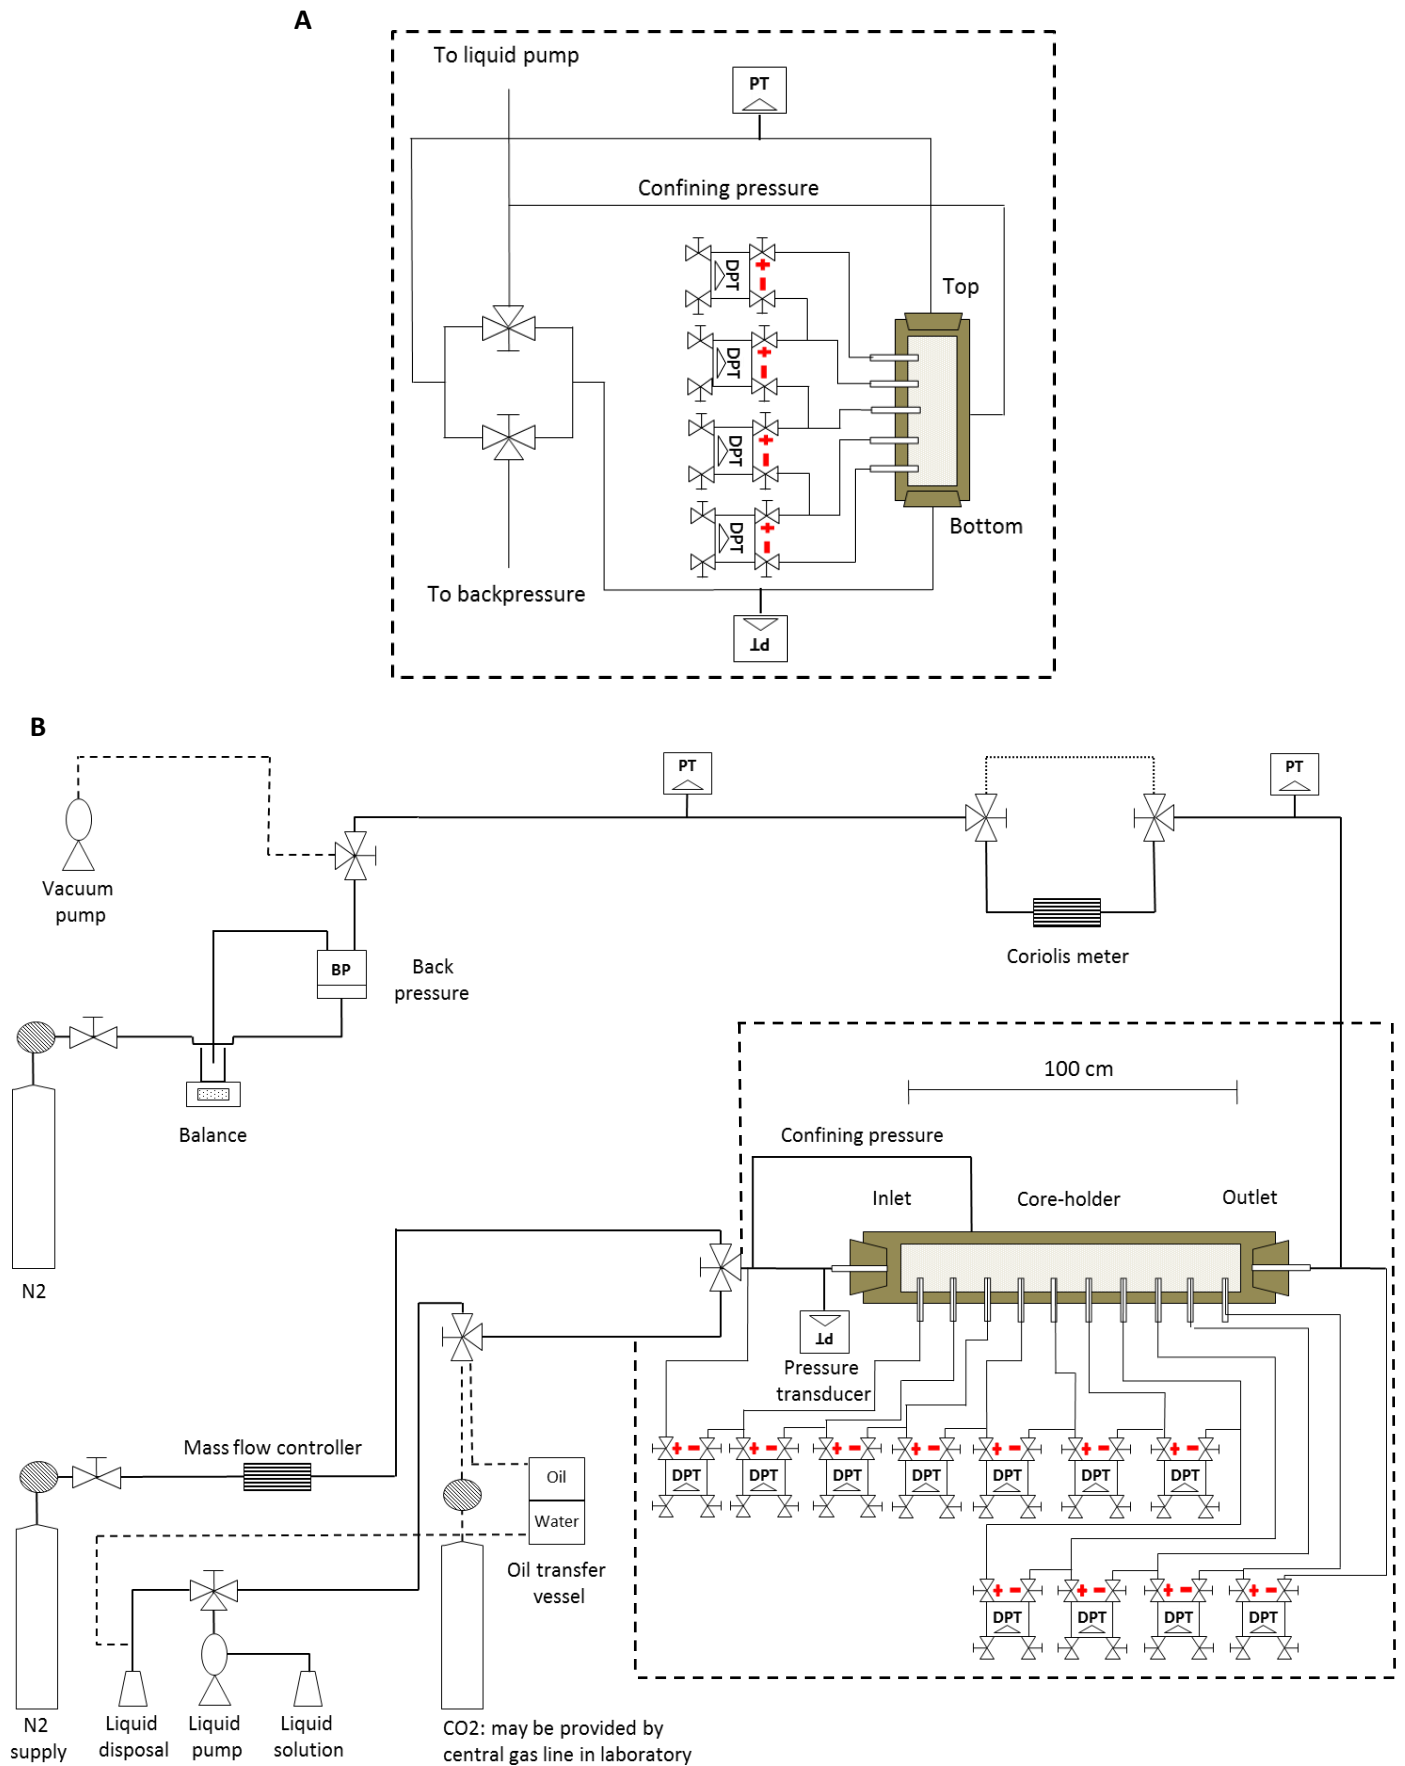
A

To liquid pump

PT

Confining pressure

DPT + -

DPT + -

DPT + -

DPT + -

Top

Bottom

To backpressure

PT

B

Vacuum pump

PT

PT

BP

Back pressure

Coriolis meter

Balance

N2

100 cm

Confining pressure

Inlet

Core-holder

Outlet

PT

Pressure transducer

Mass flow controller

Oil

Water

Oil transfer vessel

+ - DPT

+ - DPT

+ - DPT

+ - DPT

+ - DPT

+ - DPT

+ - DPT

+ - DPT

+ - DPT

+ - DPT

+ - DPT

N2 supply

Liquid disposal

Liquid pump

Liquid solution

CO2: may be provided by central gas line in laboratory